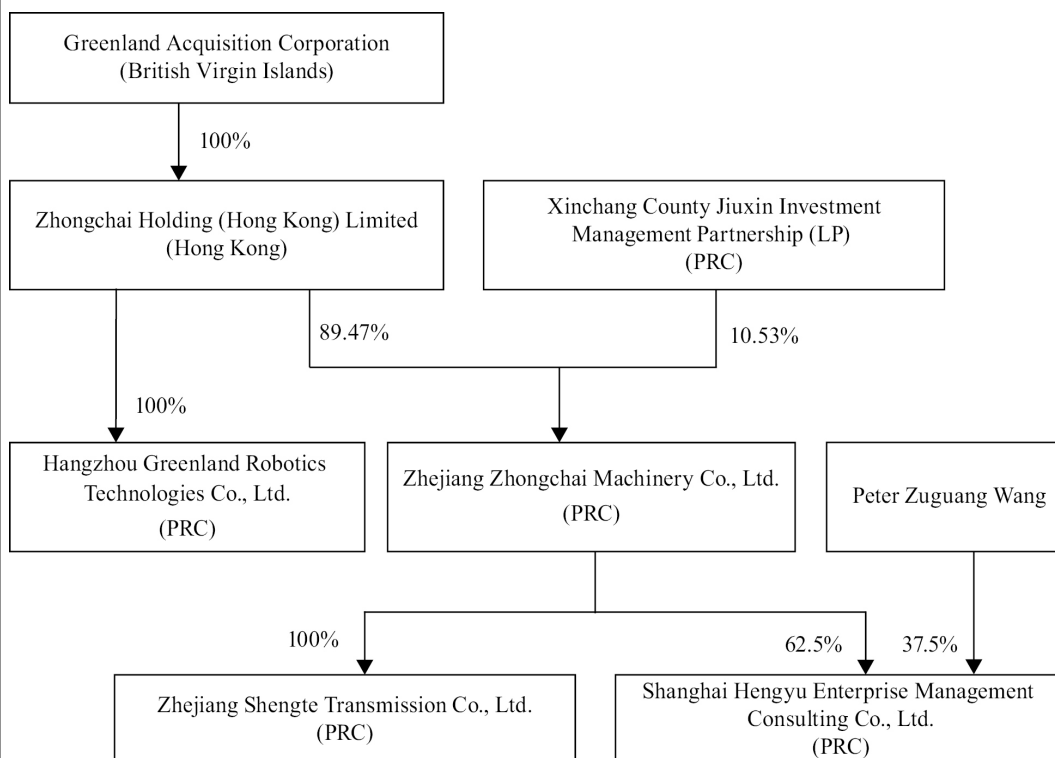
Greenland Acquisition Corporation
(British Virgin Islands)

100%

Zhongchai Holding (Hong Kong) Limited
(Hong Kong)

Xinchang County Jiuxin Investment Management Partnership (LP)
(PRC)

89.47%

10.53%

100%

Hangzhou Greenland Robotics Technologies Co., Ltd.
(PRC)

Zhejiang Zhongchai Machinery Co., Ltd.
(PRC)

Peter Zuguang Wang

100%

62.5%

37.5%

Zhejiang Shengte Transmission Co., Ltd.
(PRC)

Shanghai Hengyu Enterprise Management Consulting Co., Ltd.
(PRC)